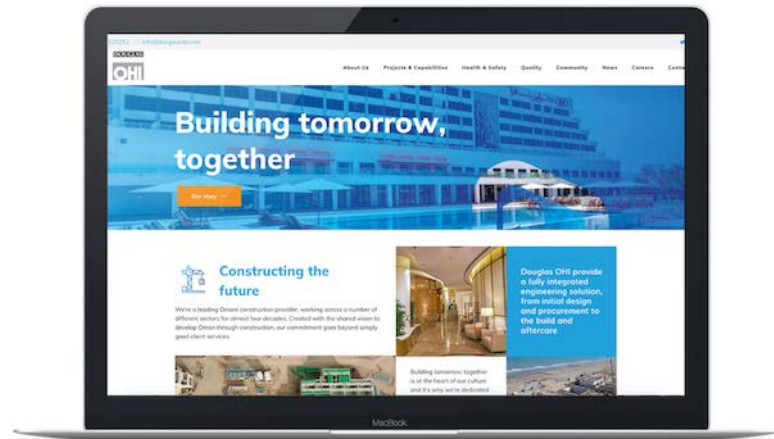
525252 | info@douglasohi.com

DOUGLAS
OHI

About Us Projects & Capabilities Health & Safety Quality Community News Careers Conta

Building tomorrow, together

Our story →

Constructing the future

We're a leading Omani construction provider, working across a number of different sectors for almost four decades. Created with the shared vision to develop Oman through construction, our commitment goes beyond simply good client services.

Douglas OHI provide a fully integrated engineering solution, from initial design and procurement to the build and aftercare

Building tomorrow together is at the heart of our culture and it's why we're dedicated

MacBook